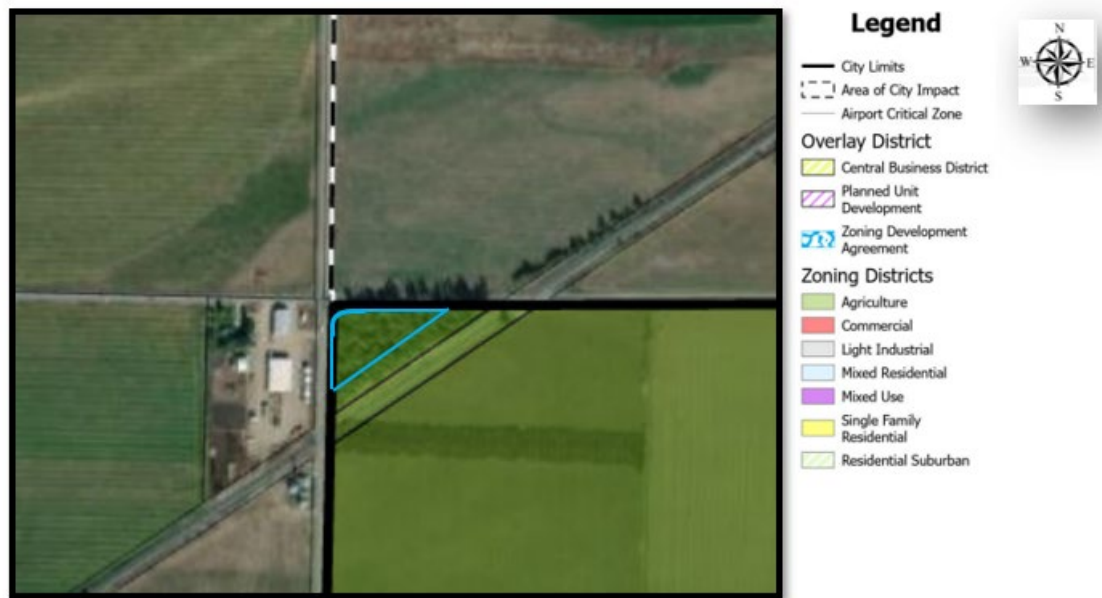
Legend

City Limits
Area of City Impact
Airport Critical Zone

Overlay District
Central Business District
Planned Unit Development
Zoning Development Agreement

Zoning Districts
Agriculture
Commercial
Light Industrial
Mixed Residential
Mixed Use
Single Family Residential
Residential Suburban

N
W
E
S